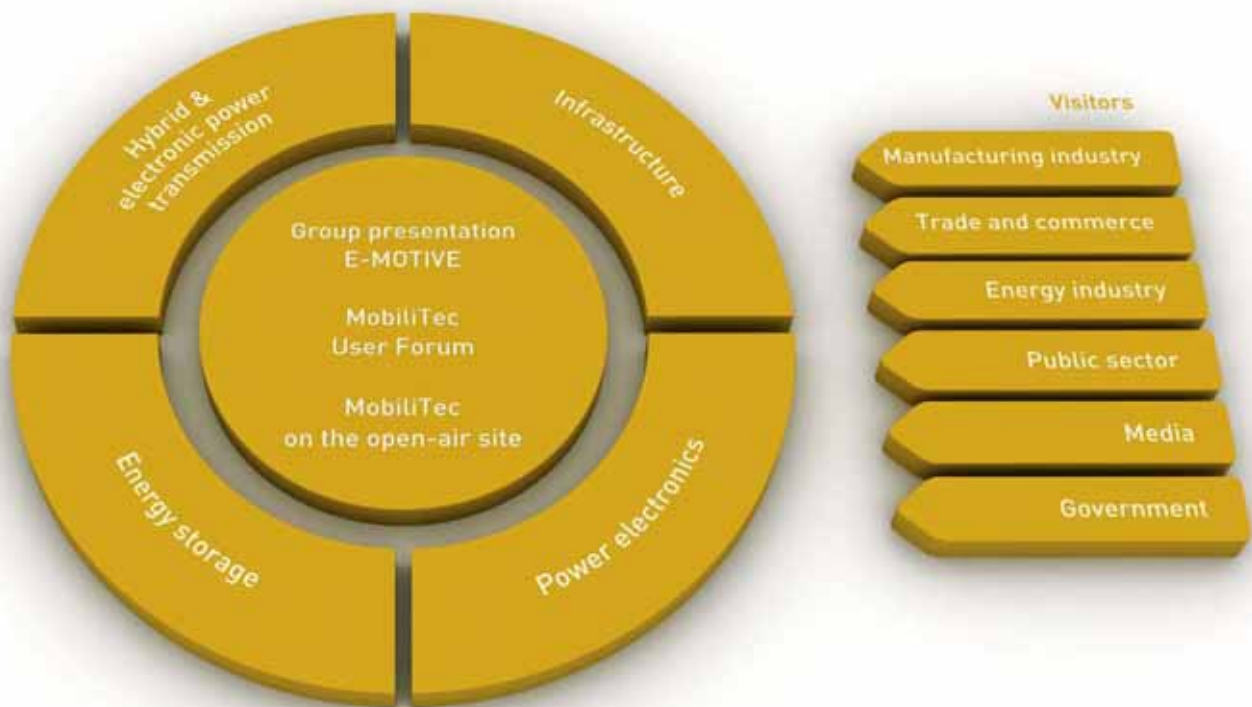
Hybrid & electronic power transmission

Infrastructure

Group presentation
E-MOTIVE

MobiliTec
User Forum

MobiliTec
on the open-air site

Energy storage

Power electronics

Visitors

Manufacturing industry

Trade and commerce

Energy industry

Public sector

Media

Government